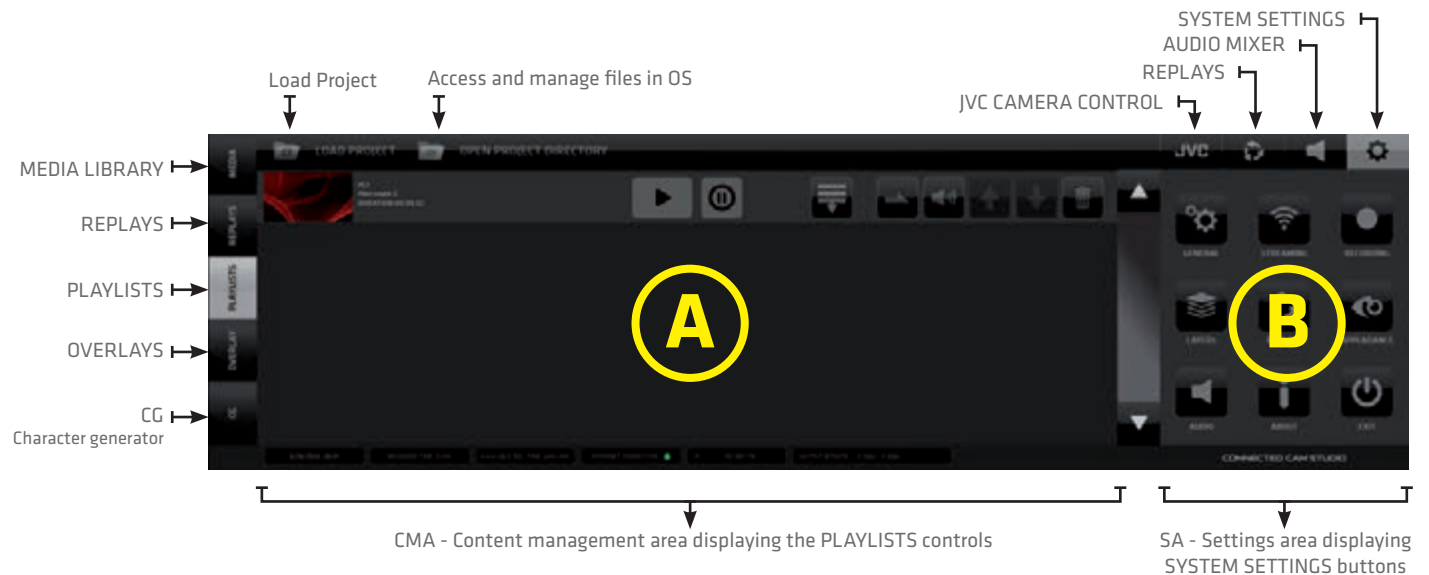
SYSTEM SETTINGS
AUDIO MIXER
REPLAYS
JVC CAMERA CONTROL
Load Project
Access and manage files in OS
MEDIA LIBRARY
REPLAYS
PLAYLISTS
OVERLAYS
CG
Character generator

LOAD PROJECT
OPEN PROJECT DIRECTORY
JVC
MEDIA
REPLAYS
PLAYLISTS
OVERLAY
CG
A
B
GENERAL
STREAMING
RECORDING
LAYERS
AUDIO
ABOUT
EXIT
CONNECTED CAM STUDIO

CMA - Content management area displaying the PLAYLISTS controls
SA - Settings area displaying SYSTEM SETTINGS buttons